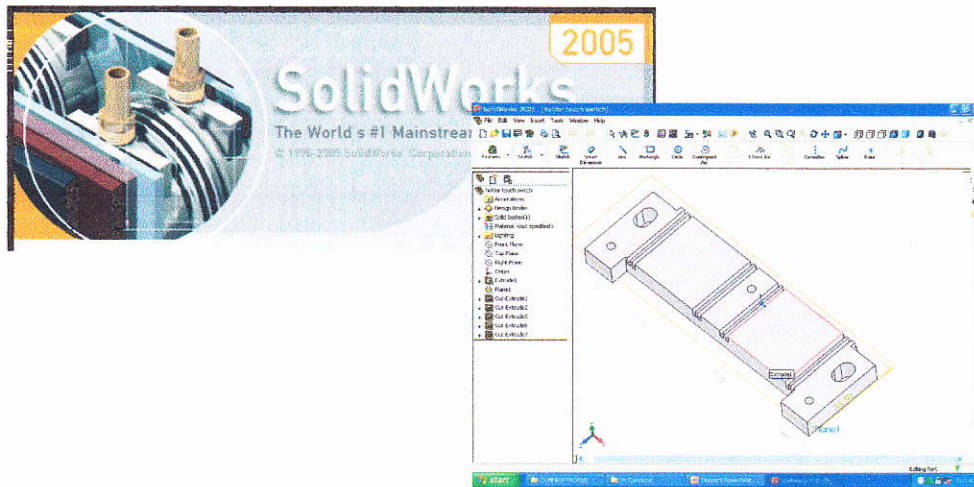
2005

SolidWorks

The World s #1 Mainstrea

© 1995-2005 SolidWorks Corporation

SolidWorks 2005 - [holder touch switch]

File Edit View Insert Tools Window Help

Features Sketch Sketch Smart Dimension Line Rectangle Circle Centerpoint Arc 3 Point Arc Centerline Spline Point

holder touch switch
Annotations
Design Binder
Solid Bodies(1)
Material <not specified>
Lighting
Front Plane
Top Plane
Right Plane
Origin
Extrude1
Plane1
Cut-Extrude1
Cut-Extrude2
Cut-Extrude3
Cut-Extrude4
Cut-Extrude5

Extrude1

Plane1

Editing Part

start